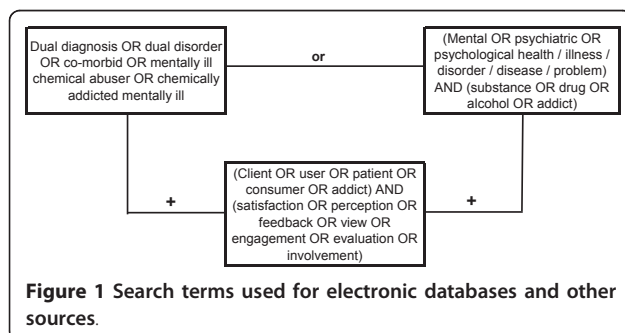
Dual diagnosis OR dual disorder OR co-morbid OR mentally ill chemical abuser OR chemically addicted mentally ill

or

(Mental OR psychiatric OR psychological health / illness / disorder / disease / problem) AND (substance OR drug OR alcohol OR addict)

+

(Client OR user OR patient OR consumer OR addict) AND (satisfaction OR perception OR feedback OR view OR engagement OR evaluation OR involvement)

+

**Figure 1 Search terms used for electronic databases and other sources**.